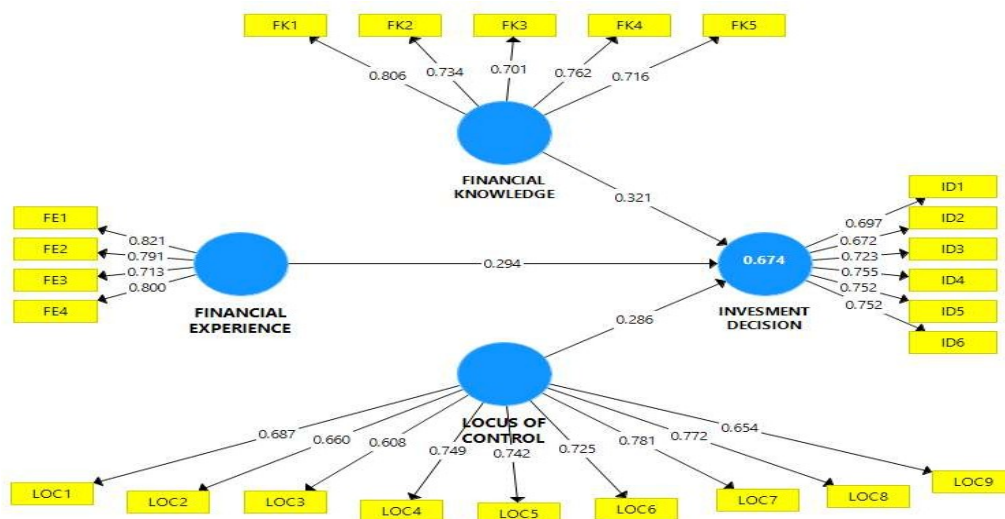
FK1
FK2
FK3
FK4
FK5
0.806
0.734
0.701
0.762
0.716
FINANCIAL KNOWLEDGE
0.321
ID1
ID2
ID3
ID4
ID5
ID6
0.697
0.672
0.723
0.755
0.752
0.752
0.674
INVESMENT DECISION
FE1
FE2
FE3
FE4
0.821
0.791
0.713
0.800
FINANCIAL EXPERIENCE
0.294
0.286
LOCUS OF CONTROL
0.687
0.660
0.608
0.749
0.742
0.725
0.781
0.772
0.654
LOC1
LOC2
LOC3
LOC4
LOC5
LOC6
LOC7
LOC8
LOC9